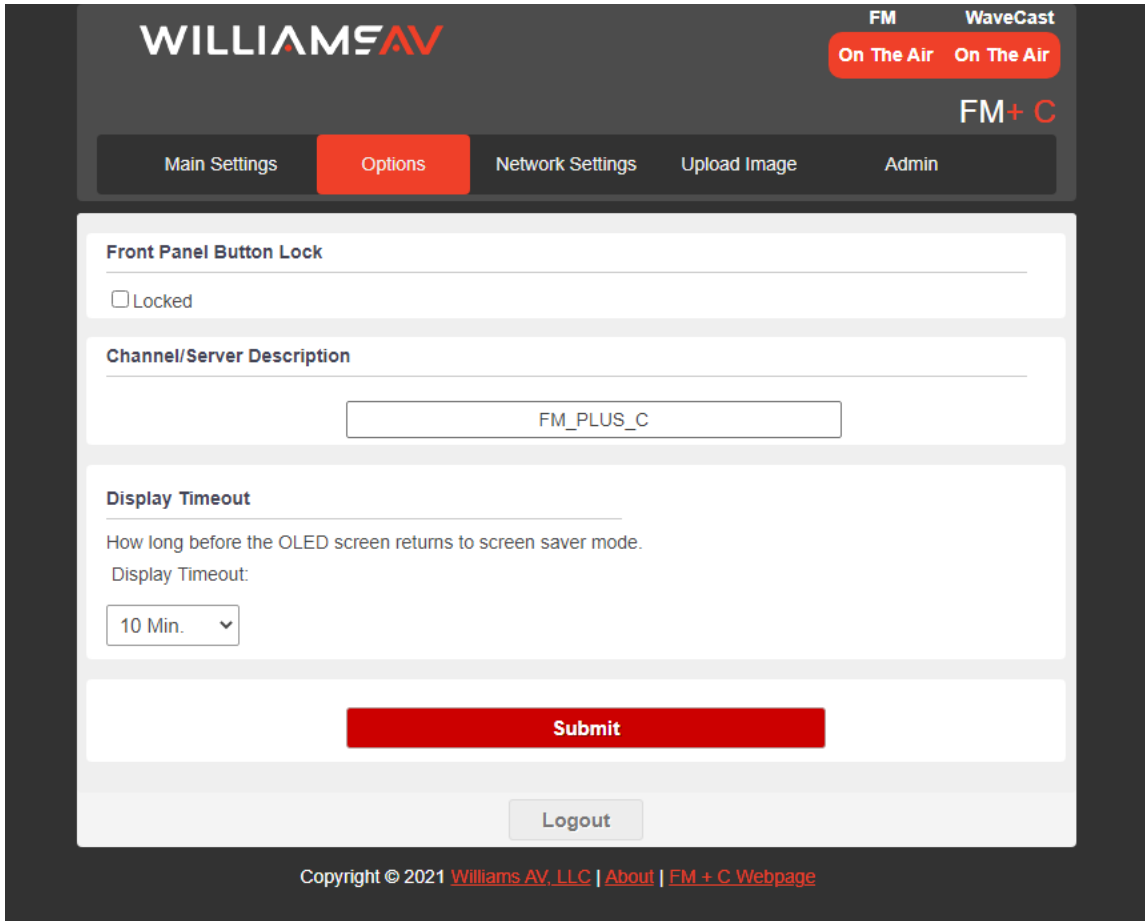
WILLIAMS AV

FM
On The Air

WaveCast
On The Air

FM+ C

Main Settings
Options
Network Settings
Upload Image
Admin

Front Panel Button Lock

Locked

Channel/Server Description

FM_PLUS_C

Display Timeout

How long before the OLED screen returns to screen saver mode.

Display Timeout:

10 Min.

Submit

Logout

Copyright © 2021 Williams AV, LLC | About | FM + C Webpage